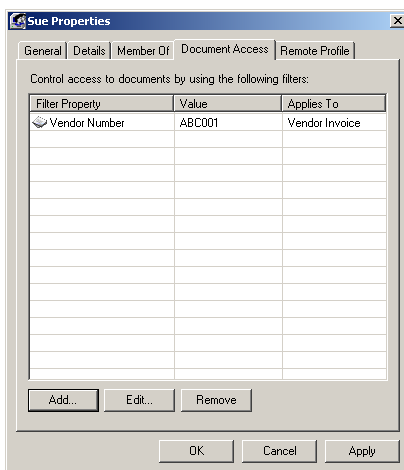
Sue Properties

General | Details | Member Of | Document Access | Remote Profile

Control access to documents by using the following filters:

| Filter Property | Value | Applies To |
|---|---|---|
| Vendor Number | ABC001 | Vendor Invoice |

Add... Edit... Remove

OK Cancel Apply